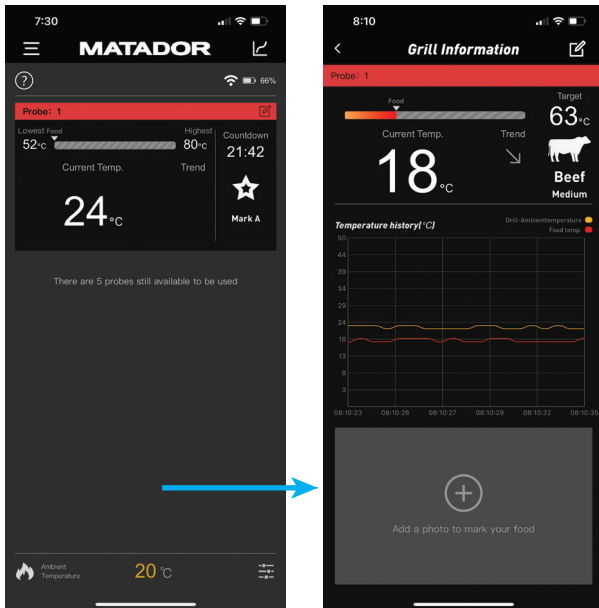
7:30

MATADOR

?

66%

Probe: 1

Lowest Food

52°C

Highest

80°C

Countdown

21:42

Current Temp.

Trend

24°C

Mark A

There are 5 probes still available to be used

Ambient Temperature

20°C

8:10

Grill Information

Probe: 1

Food

Target

63°C

Current Temp.

Trend

18°C

Beef

Medium

Temperature history(°C)

Grill-Ambienttemperature

Food temp.

50

44

39

34

29

24

18

13

8

3

08:10:23

08:10:26

08:10:27

08:10:29

08:10:32

08:10:35

Add a photo to mark your food